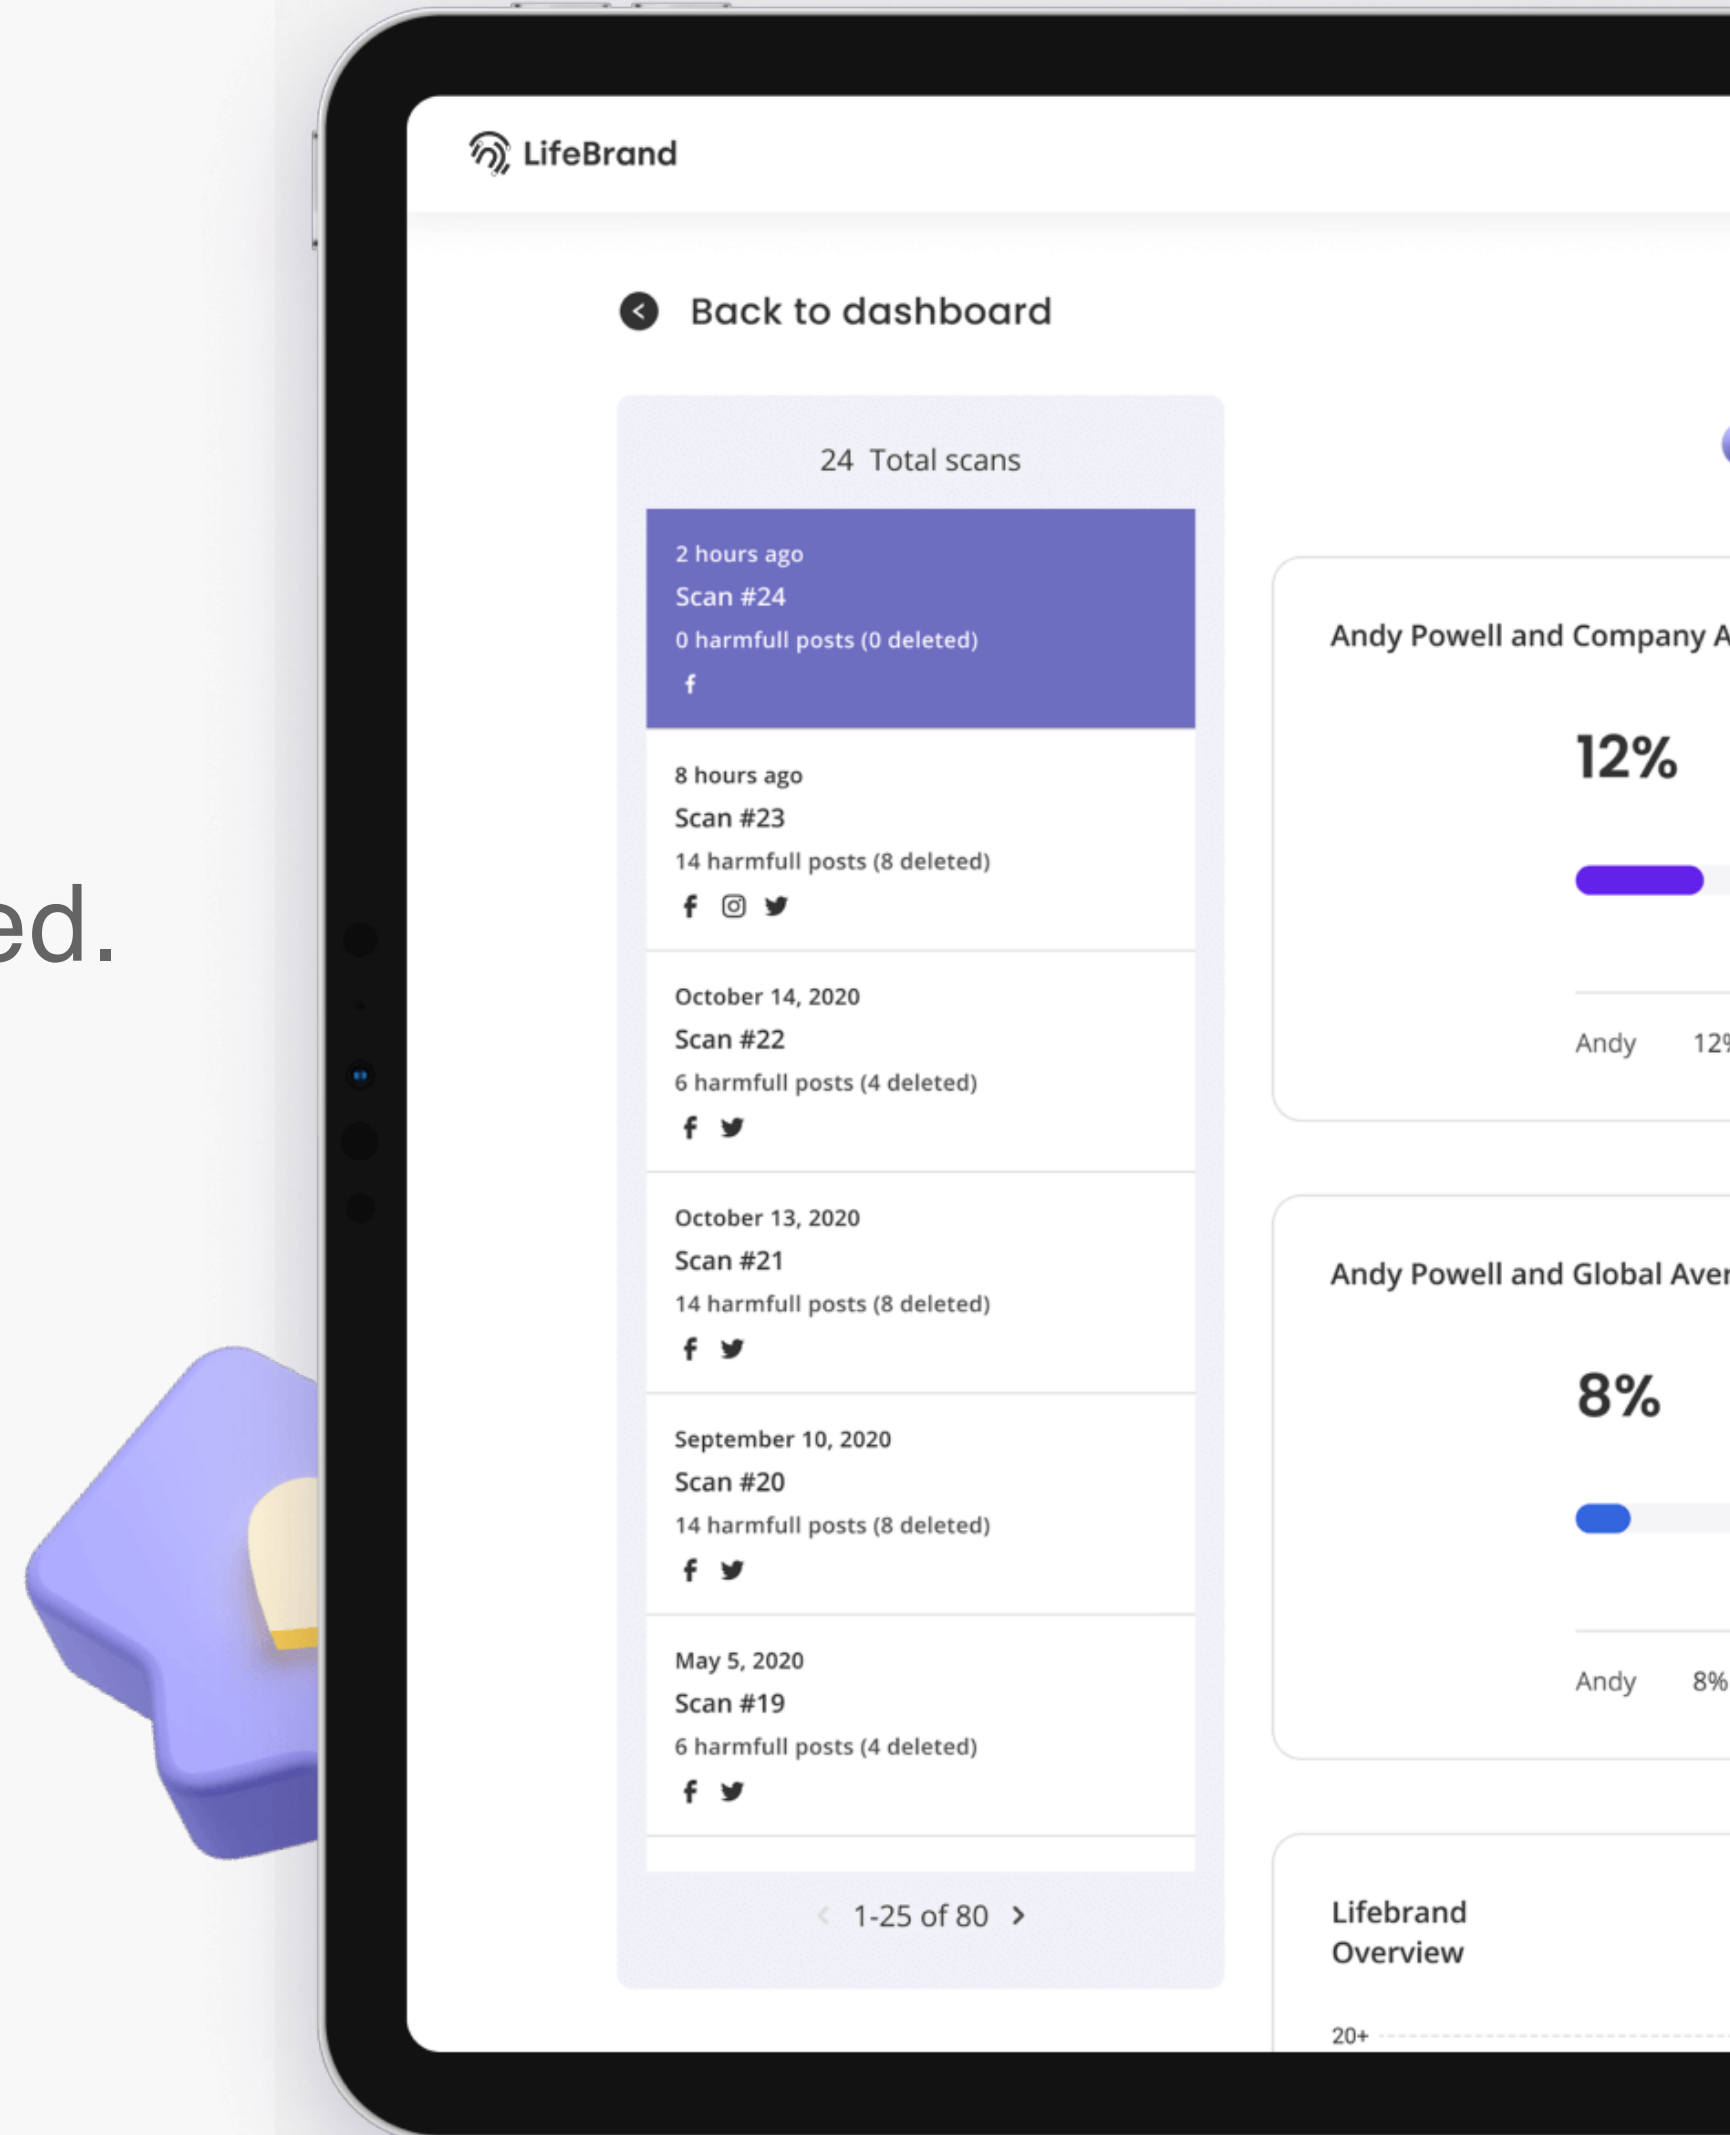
ed.

LifeBrand

Back to dashboard

24 Total scans

2 hours ago
Scan #24
0 harmfull posts (0 deleted)

8 hours ago
Scan #23
14 harmfull posts (8 deleted)

October 14, 2020
Scan #22
6 harmfull posts (4 deleted)

October 13, 2020
Scan #21
14 harmfull posts (8 deleted)

September 10, 2020
Scan #20
14 harmfull posts (8 deleted)

May 5, 2020
Scan #19
6 harmfull posts (4 deleted)

1-25 of 80

Andy Powell and Company A

12%

Andy 12

Andy Powell and Global Aver

8%

Andy 8%

Lifebrand Overview

20+